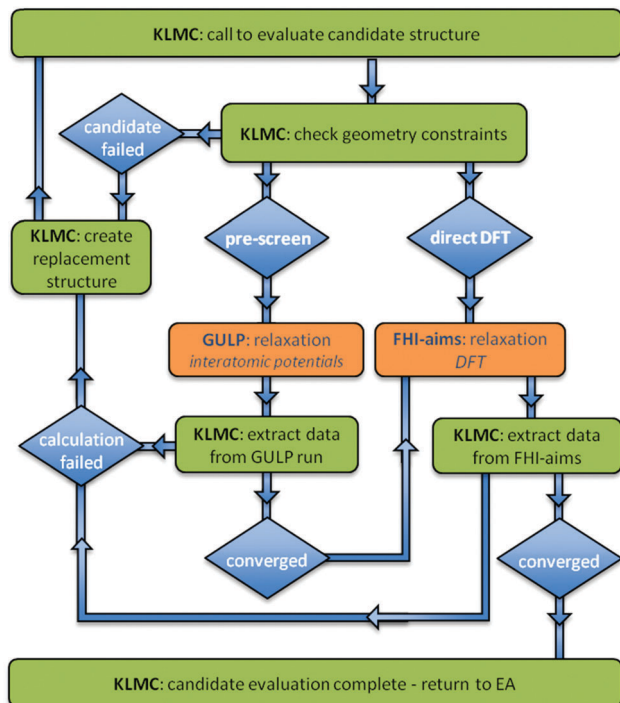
**KLMC**: call to evaluate candidate structure

candidate failed

**KLMC**: check geometry constraints

**KLMC**: create replacement structure

pre-screen

direct DFT

**GULP**: relaxation
*interatomic potentials*

**FHI-aims**: relaxation
*DFT*

calculation failed

**KLMC**: extract data from GULP run

**KLMC**: extract data from FHI-aims

converged

converged

**KLMC**: candidate evaluation complete - return to EA